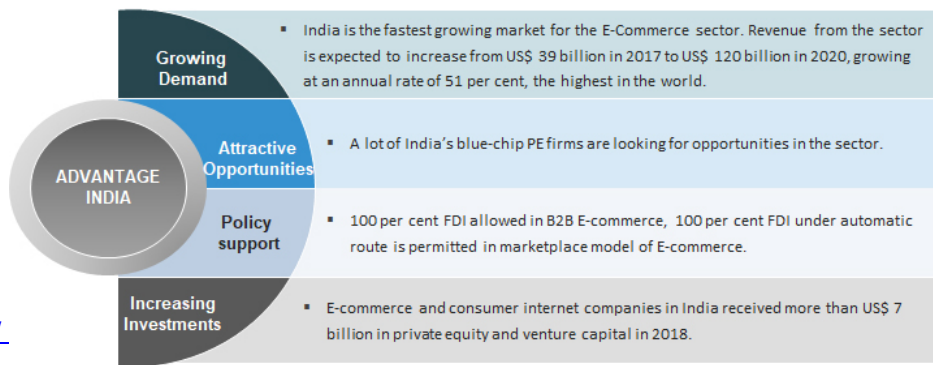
ADVANTAGE INDIA

Growing Demand

▪ India is the fastest growing market for the E-Commerce sector. Revenue from the sector is expected to increase from US$ 39 billion in 2017 to US$ 120 billion in 2020, growing at an annual rate of 51 per cent, the highest in the world.

Attractive Opportunities

▪ A lot of India's blue-chip PE firms are looking for opportunities in the sector.

Policy support

▪ 100 per cent FDI allowed in B2B E-commerce, 100 per cent FDI under automatic route is permitted in marketplace model of E-commerce.

Increasing Investments

▪ E-commerce and consumer internet companies in India received more than US$ 7 billion in private equity and venture capital in 2018.